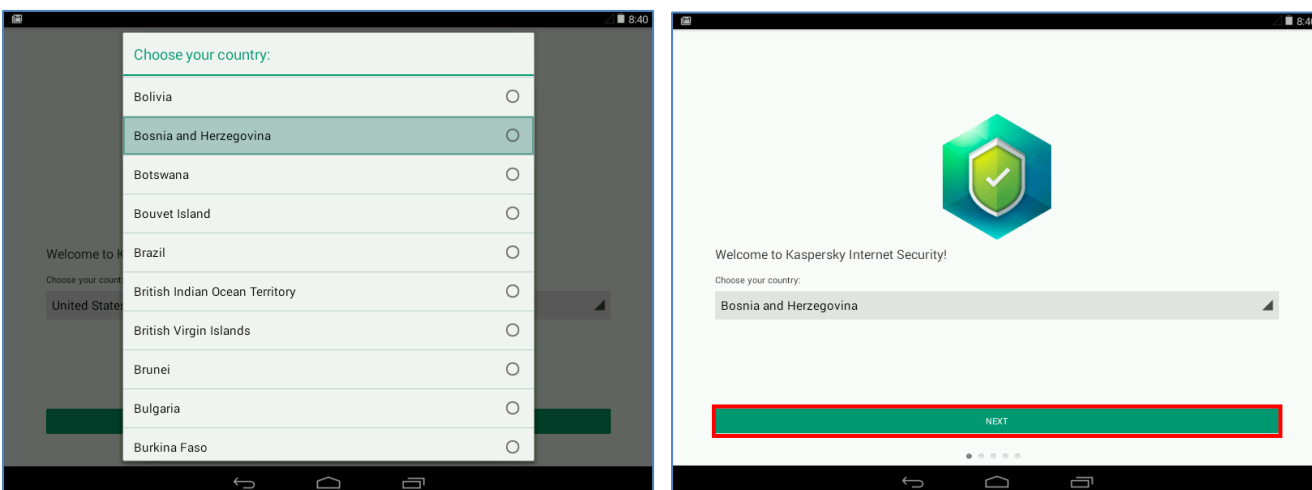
8:40

Welcome to K

Choose your count

United States

Choose your country:

Bolivia

Bosnia and Herzegovina

Botswana

Bouvet Island

Brazil

British Indian Ocean Territory

British Virgin Islands

Brunei

Bulgaria

Burkina Faso

8:4

Welcome to Kaspersky Internet Security!

Choose your country:

Bosnia and Herzegovina

NEXT